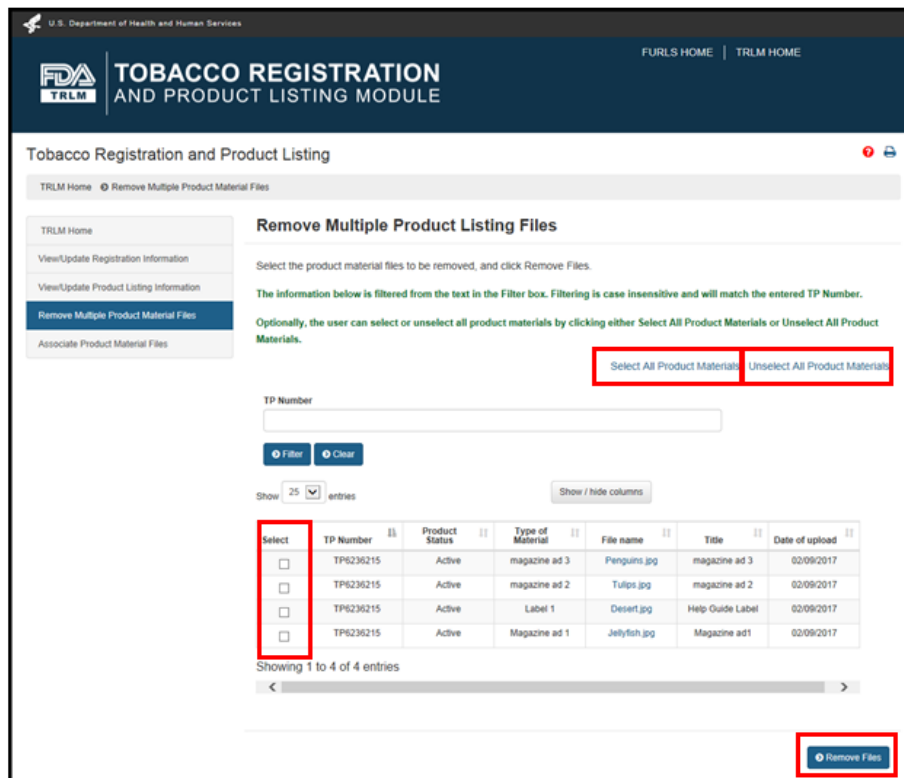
U.S. Department of Health and Human Services

FURLS HOME | TRLM HOME

FDA TRLM

TOBACCO REGISTRATION AND PRODUCT LISTING MODULE

Tobacco Registration and Product Listing

TRLM Home Remove Multiple Product Material Files

TRLM Home
View/Update Registration Information
View/Update Product Listing Information
Remove Multiple Product Material Files
Associate Product Material Files

Remove Multiple Product Listing Files

Select the product material files to be removed, and click Remove Files.

The information below is filtered from the text in the Filter box. Filtering is case insensitive and will match the entered TP Number.

Optionally, the user can select or unselect all product materials by clicking either Select All Product Materials or Unselect All Product Materials.

Select All Product Materials Unselect All Product Materials

TP Number

Filter Clear

Show 25 entries

Show / hide columns

| Select | TP Number | Product Status | Type of Material | File name | Title | Date of upload |
|---|---|---|---|---|---|---|
| ☐ | TP6236215 | Active | magazine ad 3 | Penguins.jpg | magazine ad 3 | 02/09/2017 |
| ☐ | TP6236215 | Active | magazine ad 2 | Tulips.jpg | magazine ad 2 | 02/09/2017 |
| ☐ | TP6236215 | Active | Label 1 | Desert.jpg | Help Guide Label | 02/09/2017 |
| ☐ | TP6236215 | Active | Magazine ad 1 | Jellyfish.jpg | Magazine ad1 | 02/09/2017 |

Showing 1 to 4 of 4 entries

Remove Files